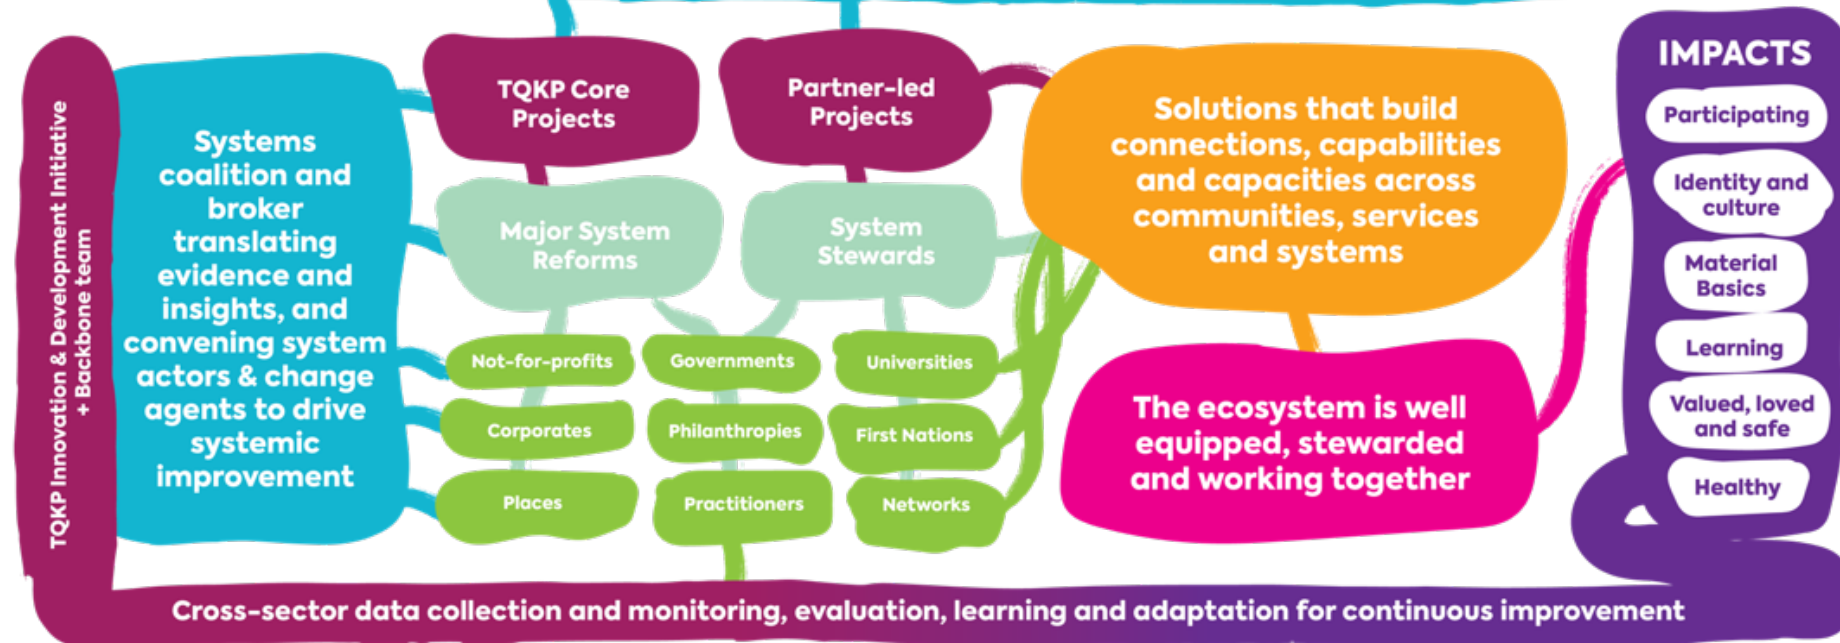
TQKP Innovation & Development Initiative + Backbone team

Systems coalition and broker translating evidence and insights, and convening system actors & change agents to drive systemic improvement

TQKP Core Projects

Partner-led Projects

Major System Reforms

System Stewards

Not-for-profits

Governments

Universities

Corporates

Philanthropies

First Nations

Places

Practitioners

Networks

Solutions that build connections, capabilities and capacities across communities, services and systems

The ecosystem is well equipped, stewarded and working together

IMPACTS

Participating

Identity and culture

Material Basics

Learning

Valued, loved and safe

Healthy

Cross-sector data collection and monitoring, evaluation, learning and adaptation for continuous improvement